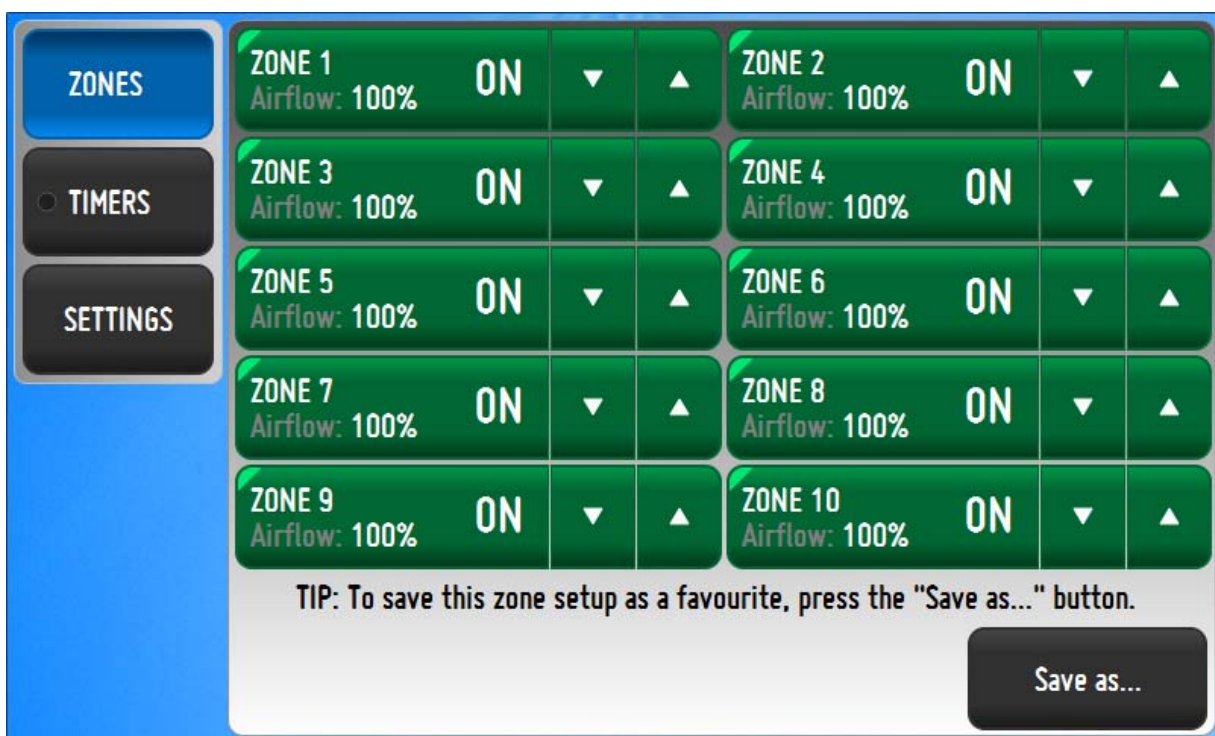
ZONES

TIMERS

SETTINGS

ZONE 1
Airflow: 100%
ON
▼
▲

ZONE 2
Airflow: 100%
ON
▼
▲

ZONE 3
Airflow: 100%
ON
▼
▲

ZONE 4
Airflow: 100%
ON
▼
▲

ZONE 5
Airflow: 100%
ON
▼
▲

ZONE 6
Airflow: 100%
ON
▼
▲

ZONE 7
Airflow: 100%
ON
▼
▲

ZONE 8
Airflow: 100%
ON
▼
▲

ZONE 9
Airflow: 100%
ON
▼
▲

ZONE 10
Airflow: 100%
ON
▼
▲

TIP: To save this zone setup as a favourite, press the "Save as..." button.

Save as...